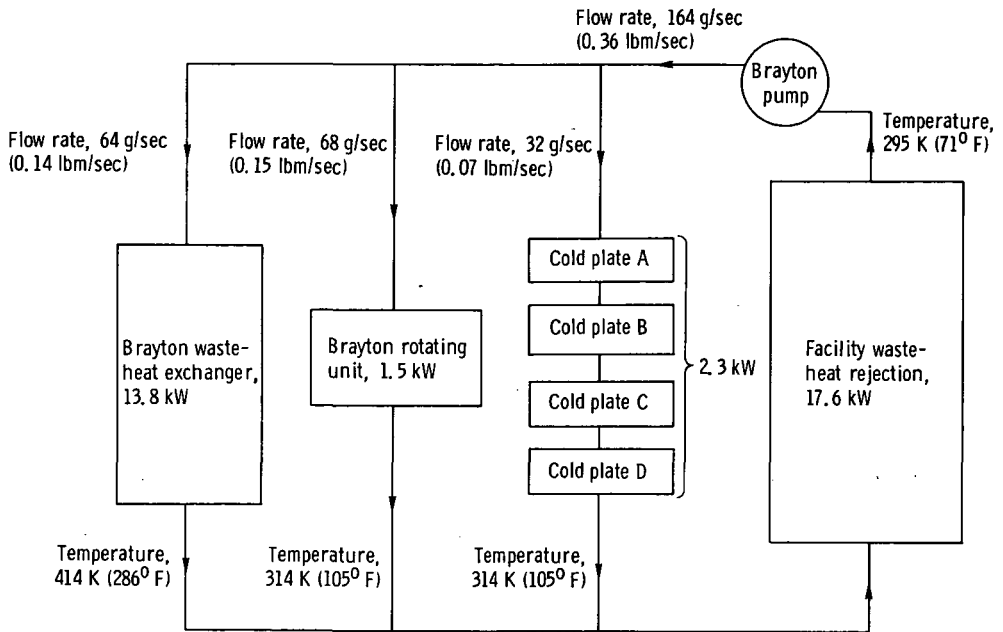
Flow rate, 164 g/sec (0.36 lbm/sec)

Brayton pump

Temperature, 295 K (71$^0$ F)

Flow rate, 64 g/sec (0.14 lbm/sec)

Flow rate, 68 g/sec (0.15 lbm/sec)

Flow rate, 32 g/sec (0.07 lbm/sec)

Cold plate A

Cold plate B

Cold plate C

Cold plate D

2.3 kW

Brayton waste-heat exchanger, 13.8 kW

Brayton rotating unit, 1.5 kW

Facility waste-heat rejection, 17.6 kW

Temperature, 414 K (286$^0$ F)

Temperature, 314 K (105$^0$ F)

Temperature, 314 K (105$^0$ F)